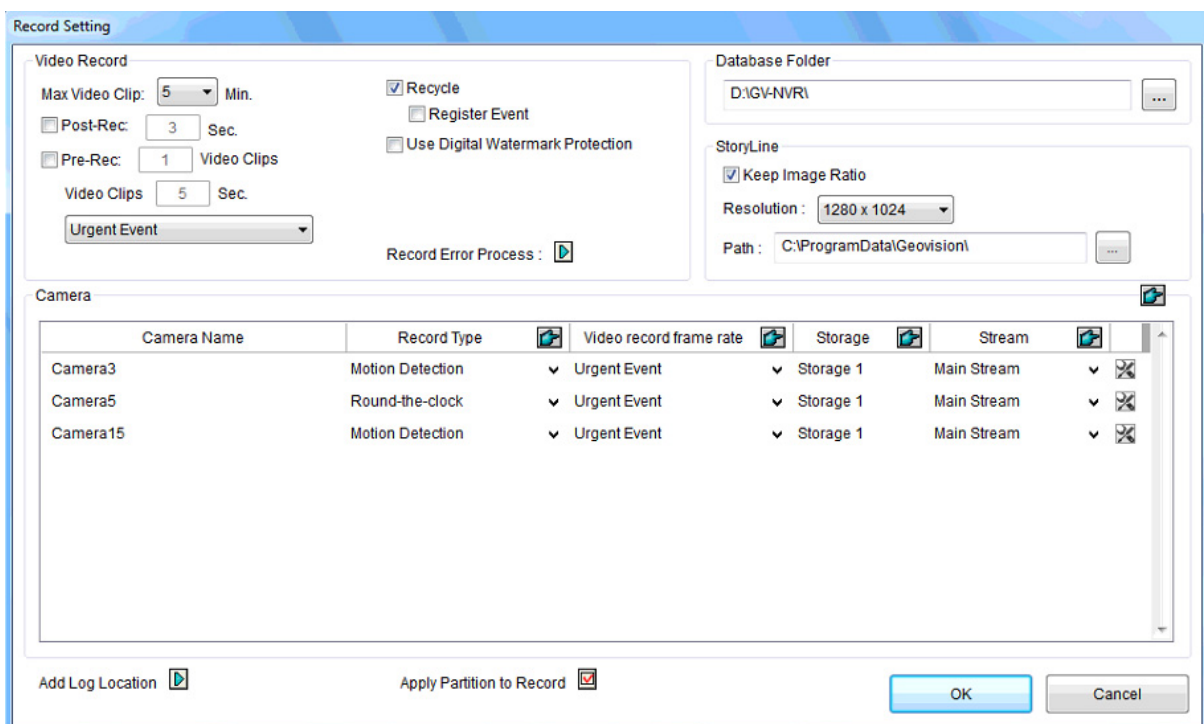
Record Setting

Video Record

Max Video Clip: 5 Min.

Post-Rec: 3 Sec.

Pre-Rec: 1 Video Clips

Video Clips 5 Sec.

Urgent Event

Recycle

Register Event

Use Digital Watermark Protection

Record Error Process :

Database Folder

D:\GV-NVR\

...

StoryLine

Keep Image Ratio

Resolution : 1280 x 1024

Path : C:\ProgramData\Geovision\

...

Camera

| Camera Name | Record Type | Video record frame rate | Storage | Stream |
|---|---|---|---|---|
| Camera3 | Motion Detection | Urgent Event | Storage 1 | Main Stream |
| Camera5 | Round-the-clock | Urgent Event | Storage 1 | Main Stream |
| Camera15 | Motion Detection | Urgent Event | Storage 1 | Main Stream |

Add Log Location

Apply Partition to Record

OK

Cancel